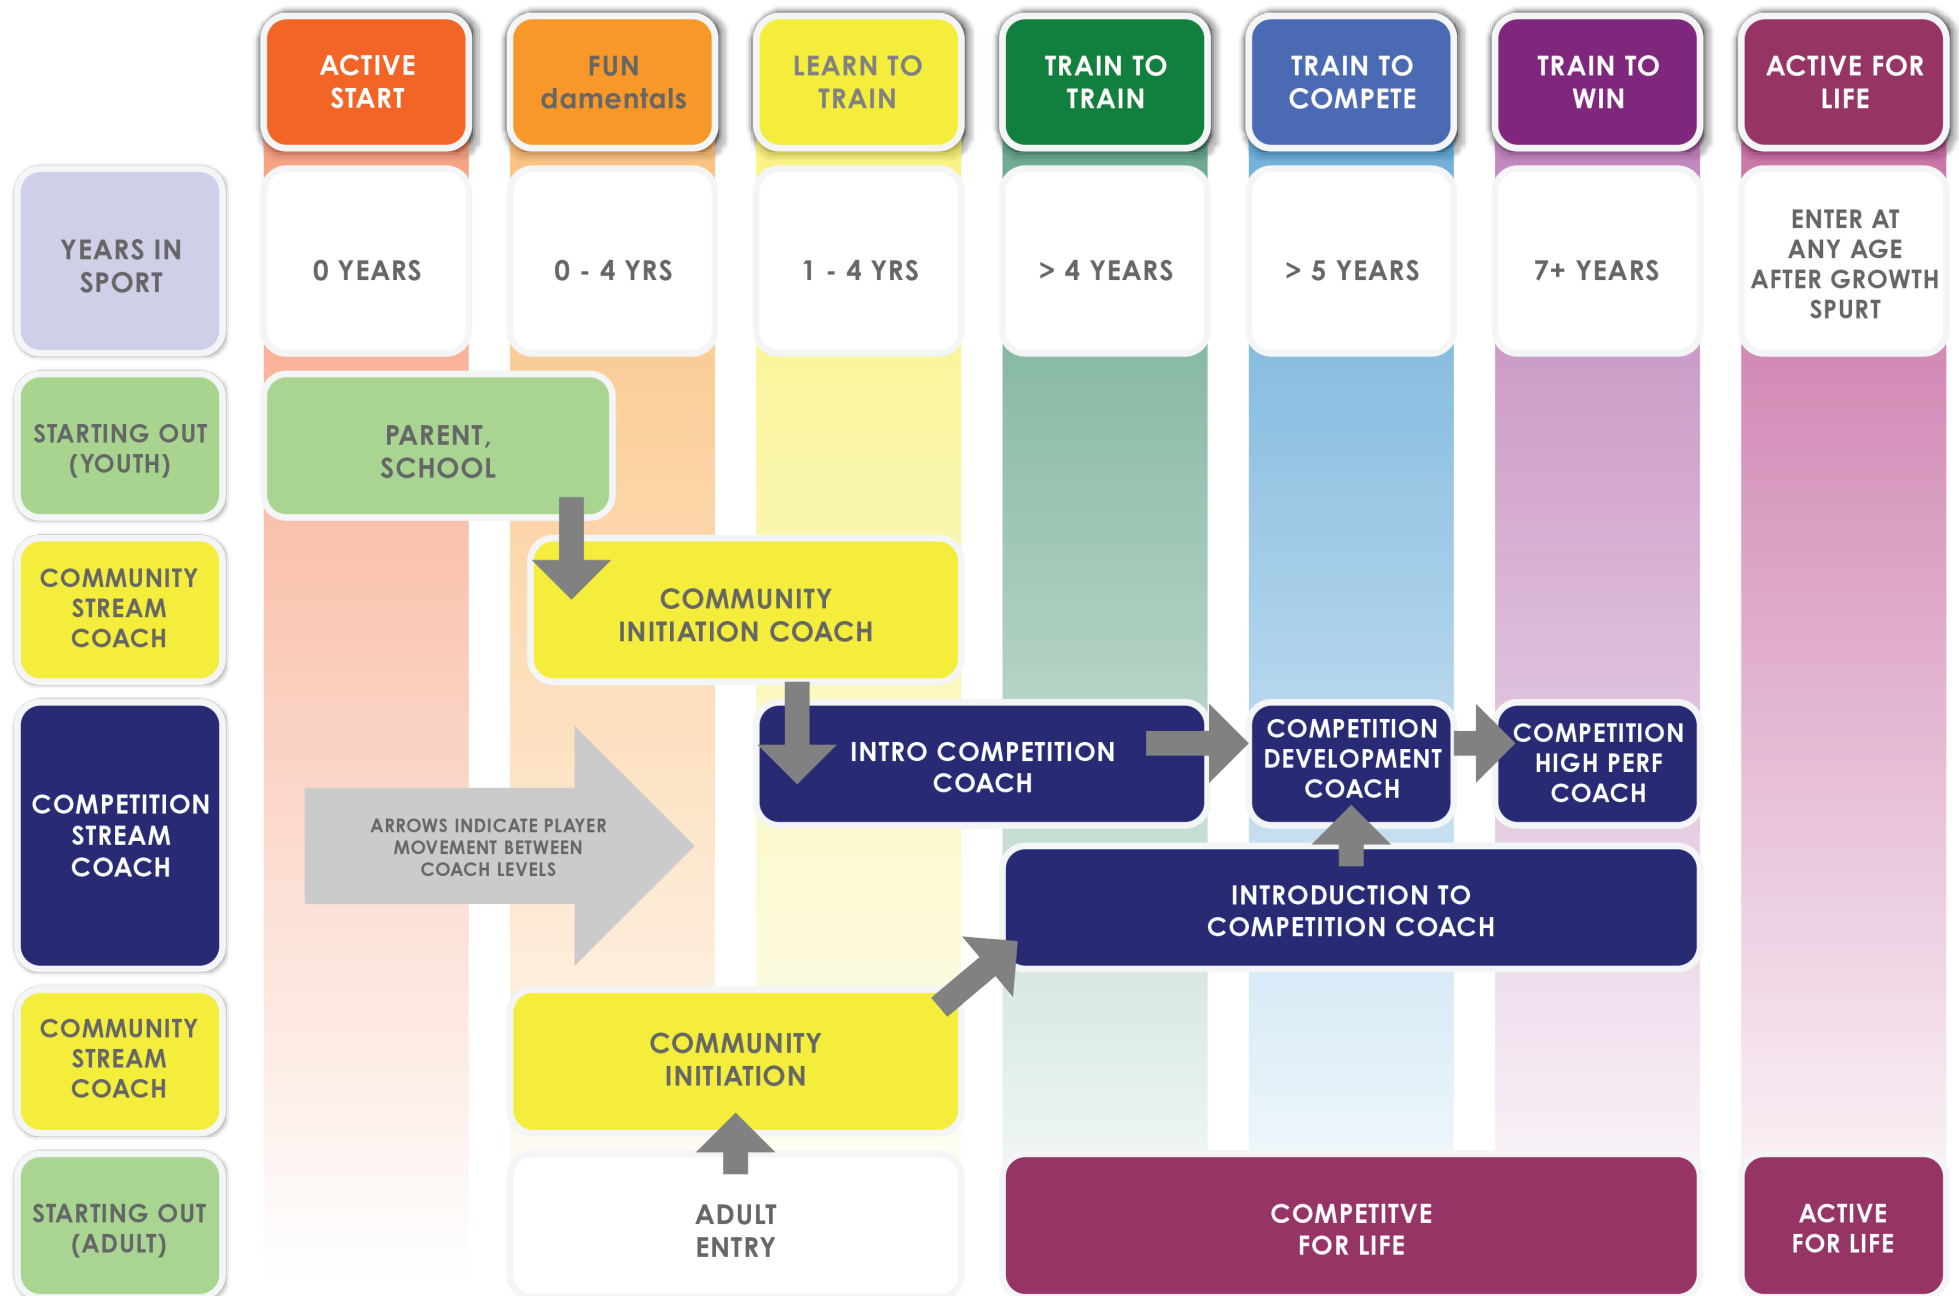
ACTIVE START

FUN damentals

LEARN TO TRAIN

TRAIN TO TRAIN

TRAIN TO COMPETE

TRAIN TO WIN

ACTIVE FOR LIFE

YEARS IN SPORT

0 YEARS

0 - 4 YRS

1 - 4 YRS

> 4 YEARS

> 5 YEARS

7+ YEARS

ENTER AT ANY AGE AFTER GROWTH SPURT

STARTING OUT (YOUTH)

PARENT, SCHOOL

COMMUNITY STREAM COACH

COMMUNITY INITIATION COACH

COMPETITION STREAM COACH

INTRO COMPETITION COACH

COMPETITION DEVELOPMENT COACH

COMPETITION HIGH PERF COACH

ARROWS INDICATE PLAYER MOVEMENT BETWEEN COACH LEVELS

INTRODUCTION TO COMPETITION COACH

COMMUNITY STREAM COACH

COMMUNITY INITIATION

STARTING OUT (ADULT)

ADULT ENTRY

COMPETITVE FOR LIFE

ACTIVE FOR LIFE